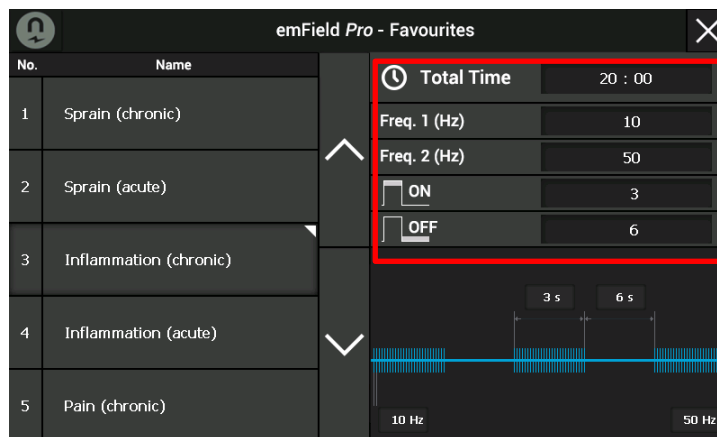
emField *Pro* - Favourites

| No. | Name |
|---|---|
| 1 | Sprain (chronic) |
| 2 | Sprain (acute) |
| 3 | Inflammation (chronic) |
| 4 | Inflammation (acute) |
| 5 | Pain (chronic) |

Total Time 20 : 00
Freq. 1 (Hz) 10
Freq. 2 (Hz) 50
ON 3
OFF 6

3 s
6 s
10 Hz
50 Hz